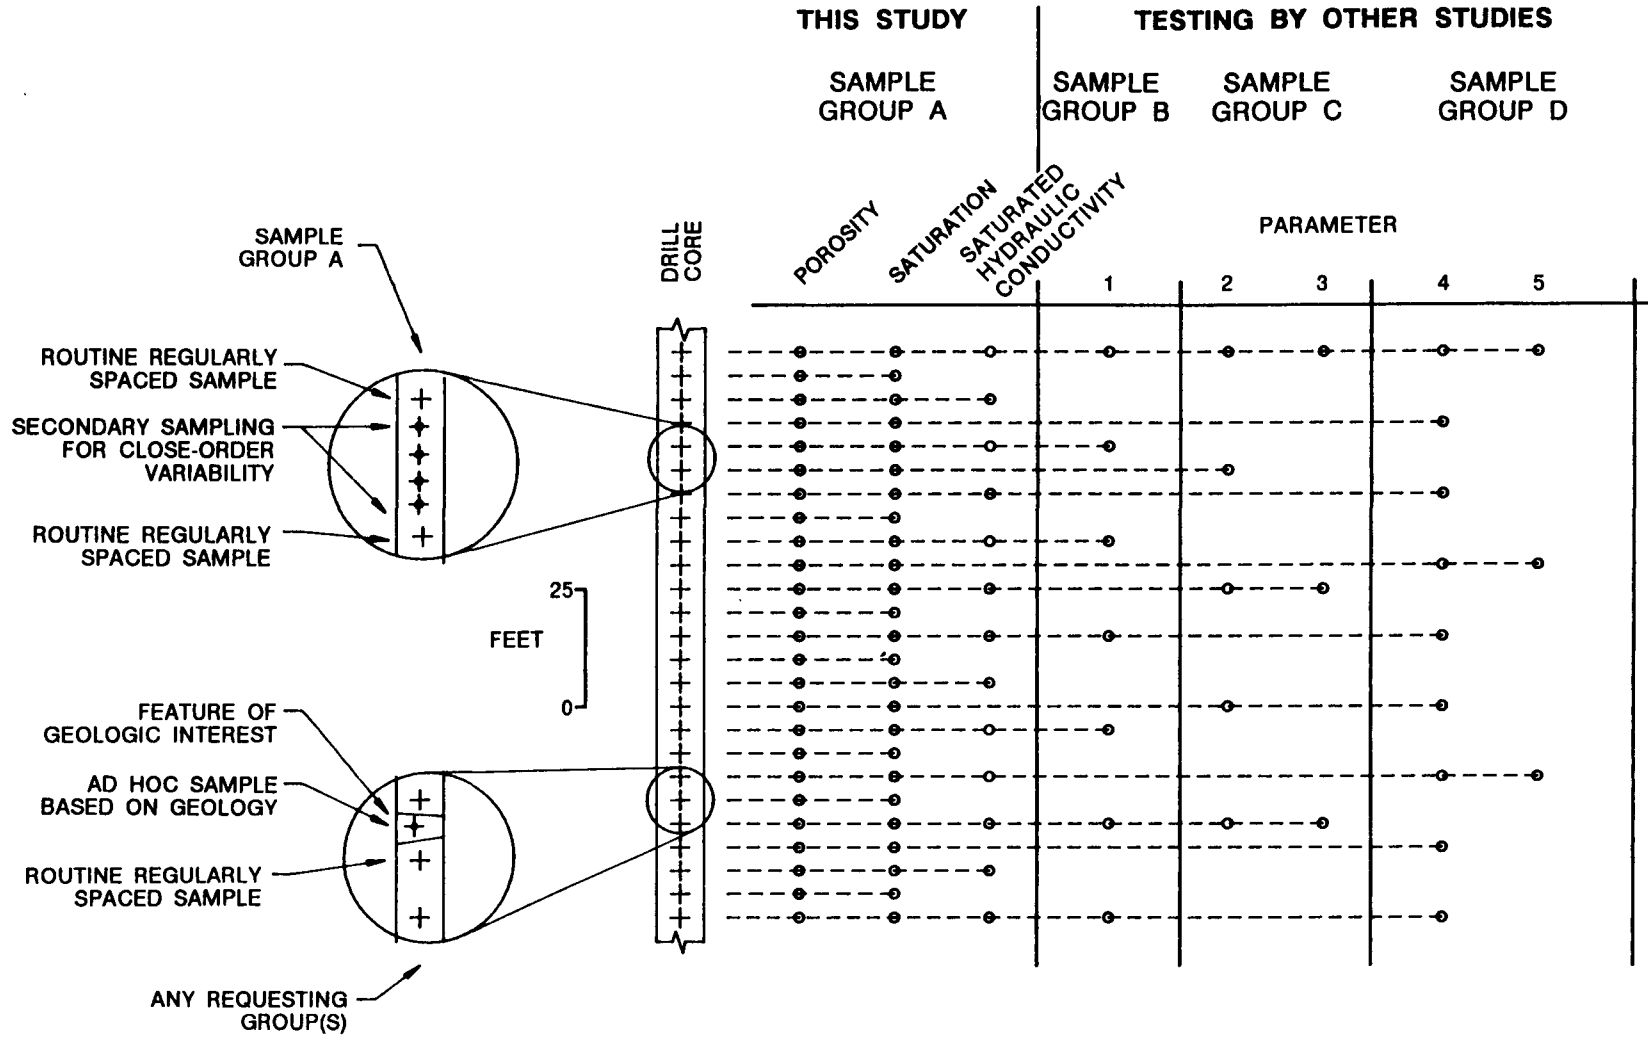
THIS STUDY

TESTING BY OTHER STUDIES

SAMPLE GROUP A

SAMPLE GROUP B

SAMPLE GROUP C

SAMPLE GROUP D

POROSITY

SATURATION

SATURATED HYDRAULIC CONDUCTIVITY

PARAMETER

1

2

3

4

5

DRILL CORE

SAMPLE GROUP A

ROUTINE REGULARLY SPACED SAMPLE

SECONDARY SAMPLING FOR CLOSE-ORDER VARIABILITY

ROUTINE REGULARLY SPACED SAMPLE

25

FEET

0

FEATURE OF GEOLOGIC INTEREST

AD HOC SAMPLE BASED ON GEOLOGY

ROUTINE REGULARLY SPACED SAMPLE

ANY REQUESTING GROUP(S)